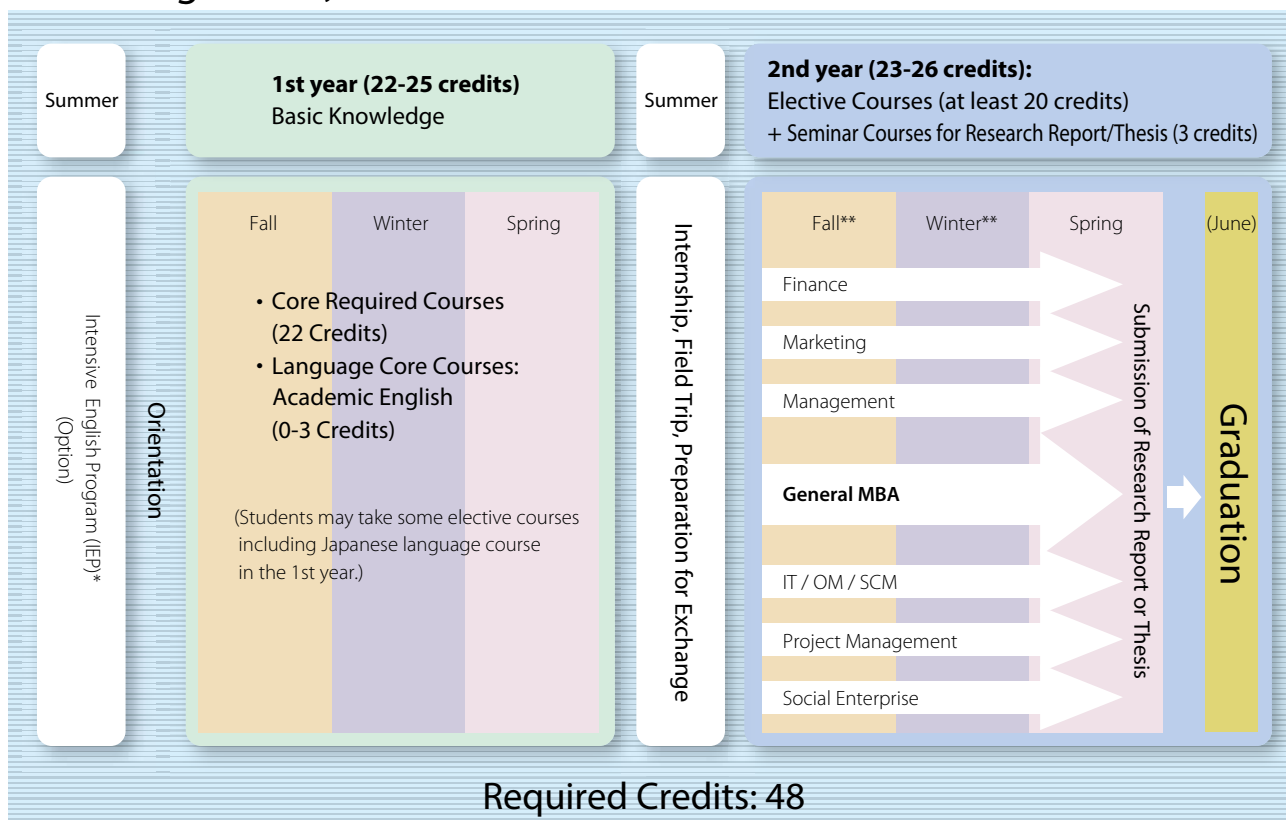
Summer

1st year (22-25 credits)
Basic Knowledge

Summer

2nd year (23-26 credits):
Elective Courses (at least 20 credits)
+ Seminar Courses for Research Report/Thesis (3 credits)

Intensive English Program (IEP)*
(Option)

Orientation

Fall

Winter

Spring

• Core Required Courses (22 Credits)
• Language Core Courses: Academic English (0-3 Credits)

(Students may take some elective courses including Japanese language course in the 1st year.)

Internship, Field Trip, Preparation for Exchange

Fall**

Winter**

Spring

(June)

Finance

Marketing

Management

General MBA

IT / OM / SCM

Project Management

Social Enterprise

Submission of Research Report or Thesis

Graduation

Required Credits: 48